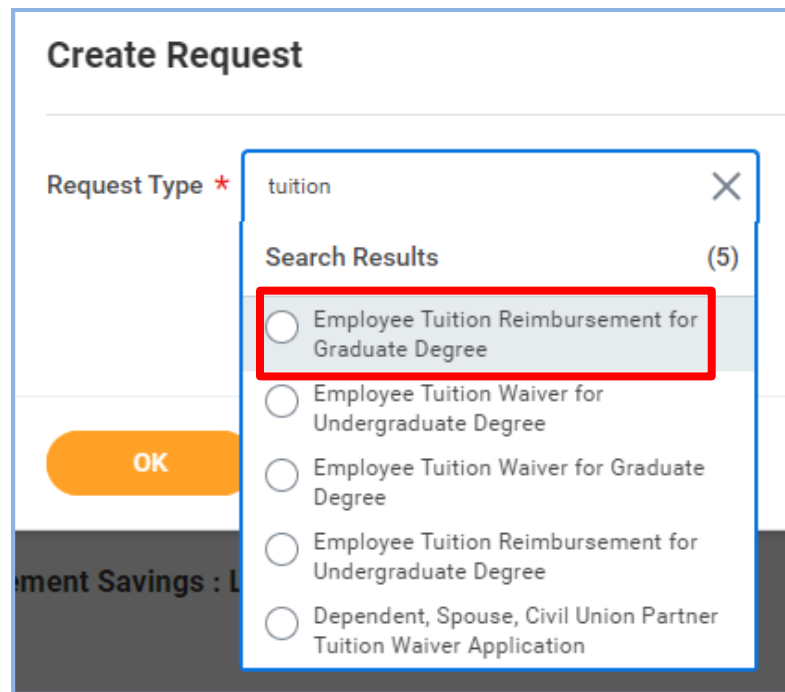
Create Request

Request Type *

tuition

Search Results (5)

Employee Tuition Reimbursement for Graduate Degree

Employee Tuition Waiver for Undergraduate Degree

Employee Tuition Waiver for Graduate Degree

Employee Tuition Reimbursement for Undergraduate Degree

Dependent, Spouse, Civil Union Partner Tuition Waiver Application

OK

ement Savings : L